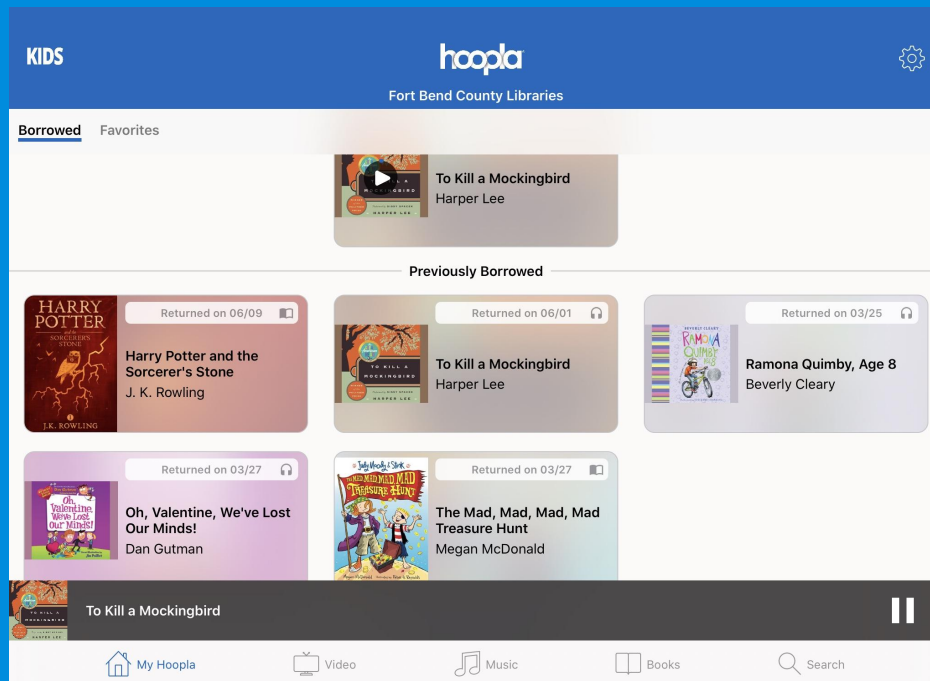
KIDS

hoopla

Fort Bend County Libraries

Borrowed Favorites

To Kill a Mockingbird
Harper Lee

Previously Borrowed

HARRY POTTER and the SORCERER'S STONE J.K. ROWLING

Returned on 06/09

Harry Potter and the Sorcerer's Stone
J. K. Rowling

TO KILL A MOCKINGBIRD HARPER LEE

Returned on 06/01

To Kill a Mockingbird
Harper Lee

BEVERLY CLEARY RAMONA QUIMBY AGE 8

Returned on 03/25

Ramona Quimby, Age 8
Beverly Cleary

Oh, Valentine, We've Lost Our Minds!

Returned on 03/27

Oh, Valentine, We've Lost Our Minds!
Dan Gutman

Judy Moody & Stink THE MAD, MAD, MAD, MAD TREASURE HUNT

Returned on 03/27

The Mad, Mad, Mad, Mad Treasure Hunt
Megan McDonald

To Kill a Mockingbird

My Hoopla Video Music Books Search